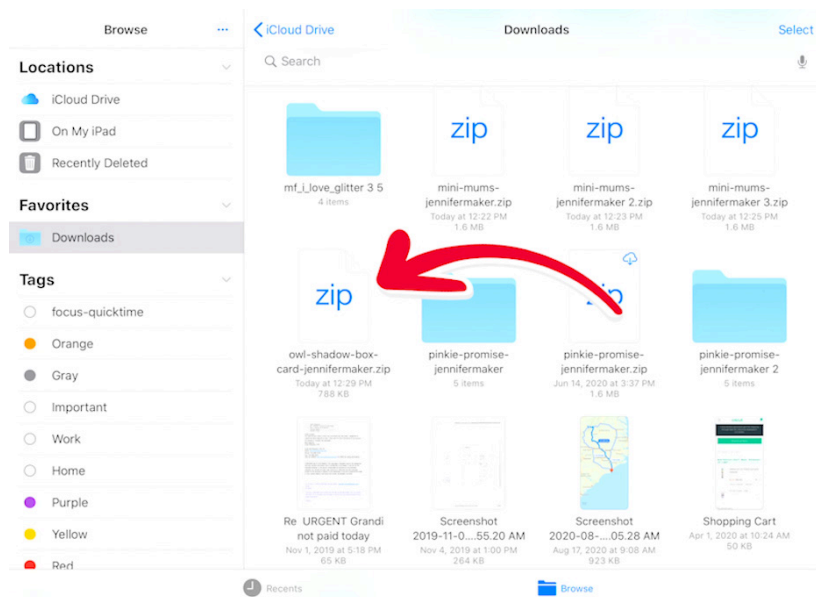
Browse ···

Locations

iCloud Drive

On My iPad

Recently Deleted

Favorites

Downloads

Tags

focus-quicktime

Orange

Gray

Important

Work

Home

Purple

Yellow

Red

iCloud Drive

Downloads

Select

Search

mf_i_love_glitter 3 5
4 items

zip
mini-mums-jennifermaker.zip
Today at 12:22 PM
1.6 MB

zip
mini-mums-jennifermaker 2.zip
Today at 12:23 PM
1.6 MB

zip
mini-mums-jennifermaker 3.zip
Today at 12:25 PM
1.6 MB

zip
owl-shadow-box-card-jennifermaker.zip
Today at 12:29 PM
788 KB

pinkie-promise-jennifermaker
5 items

zip
pinkie-promise-jennifermaker.zip
Jun 14, 2020 at 3:37 PM
1.6 MB

pinkie-promise-jennifermaker 2
5 items

Re URGENT Grandi not paid today
Nov 1, 2019 at 5:18 PM
65 KB

Screenshot 2019-11-0....55.20 AM
Nov 4, 2019 at 1:00 PM
264 KB

Screenshot 2020-08-....05.28 AM
Aug 17, 2020 at 9:08 AM
923 KB

Shopping Cart
Apr 1, 2020 at 10:24 AM
50 KB

Recents

Browse